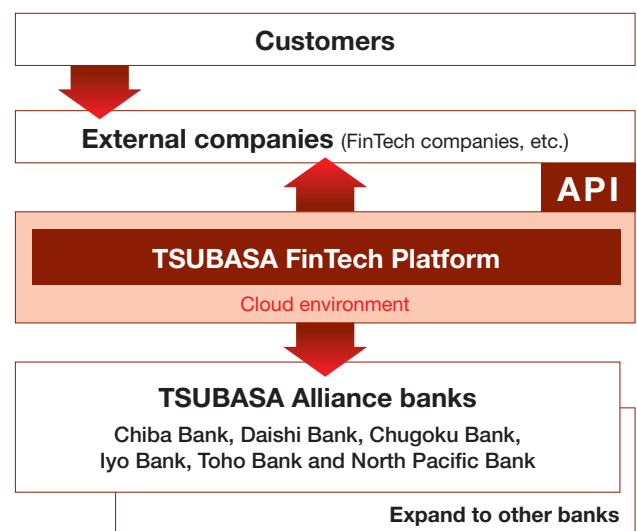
Customers

External companies (FinTech companies, etc.)

API

TSUBASA FinTech Platform

Cloud environment

TSUBASA Alliance banks

Chiba Bank, Daishi Bank, Chugoku Bank, Iyo Bank, Toho Bank and North Pacific Bank

Expand to other banks